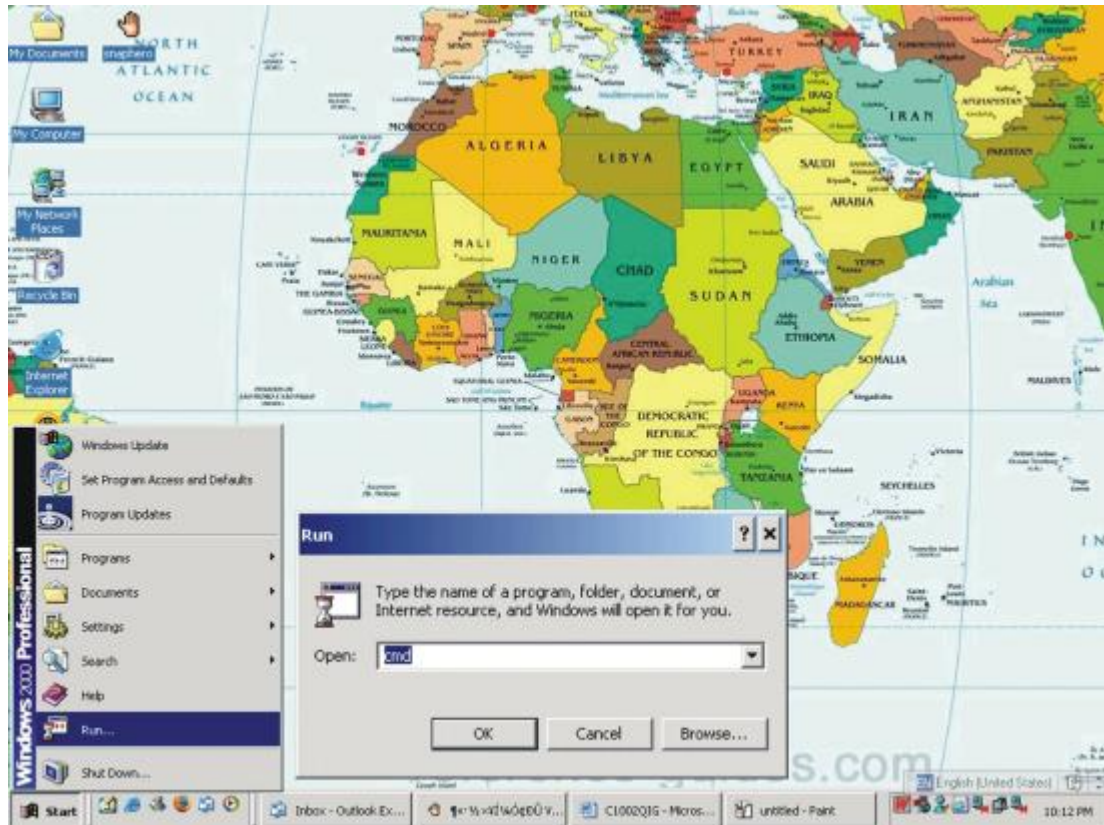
My Documents

snaphero

NORTH ATLANTIC OCEAN

My Computer

My Network Places

Recycle Bin

Internet Explorer

MOROCCO

ALGERIA

LIBYA

EGYPT

TURKEY

SYRIA

IRAQ

IRAN

AFGHANISTAN

PAKISTAN

SAUDI ARABIA

MAURITANIA

MALI

NIGER

CHAD

SUDAN

YEMEN

ERITREA

ETHIOPIA

SOMALIA

NIGERIA

CAMEROON

CENTRAL AFRICAN REPUBLIC

DEMOCRATIC REPUBLIC OF THE CONGO

GABON

UGANDA

KENYA

TANZANIA

SEYCHELLES

MALDIVES

MADAGASCAR

Arabian Sea

Windows 2000 Professional

Windows Update

Set Program Access and Defaults

Program Updates

Programs

Documents

Settings

Search

Help

Run...

Shut Down...

Run

Type the name of a program, folder, document, or Internet resource, and Windows will open it for you.

Open: cmd

OK

Cancel

Browse...

s.com

English (United States)

Start

Inbox - Outlook Ex...

C1002QIG - Micros...

untitled - Paint

10:12 PM